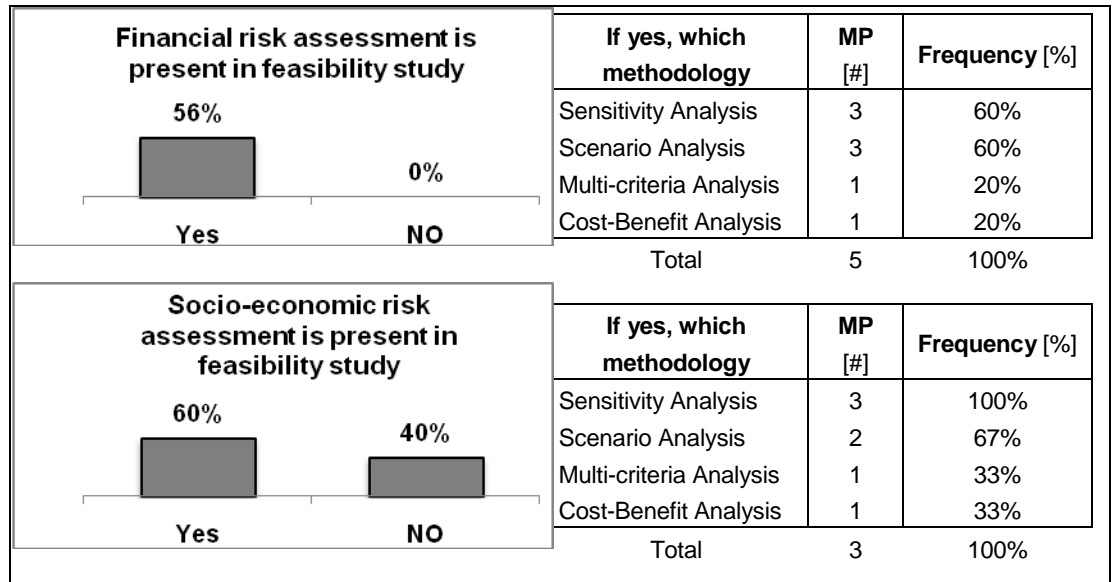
Financial risk assessment is present in feasibility study

56%

0%

Yes NO

| If yes, which methodology | MP [#] | Frequency [%] |
|---|---|---|
| Sensitivity Analysis | 3 | 60% |
| Scenario Analysis | 3 | 60% |
| Multi-criteria Analysis | 1 | 20% |
| Cost-Benefit Analysis | 1 | 20% |
| Total | 5 | 100% |

Socio-economic risk assessment is present in feasibility study

60%

40%

Yes NO

| If yes, which methodology | MP [#] | Frequency [%] |
|---|---|---|
| Sensitivity Analysis | 3 | 100% |
| Scenario Analysis | 2 | 67% |
| Multi-criteria Analysis | 1 | 33% |
| Cost-Benefit Analysis | 1 | 33% |
| Total | 3 | 100% |